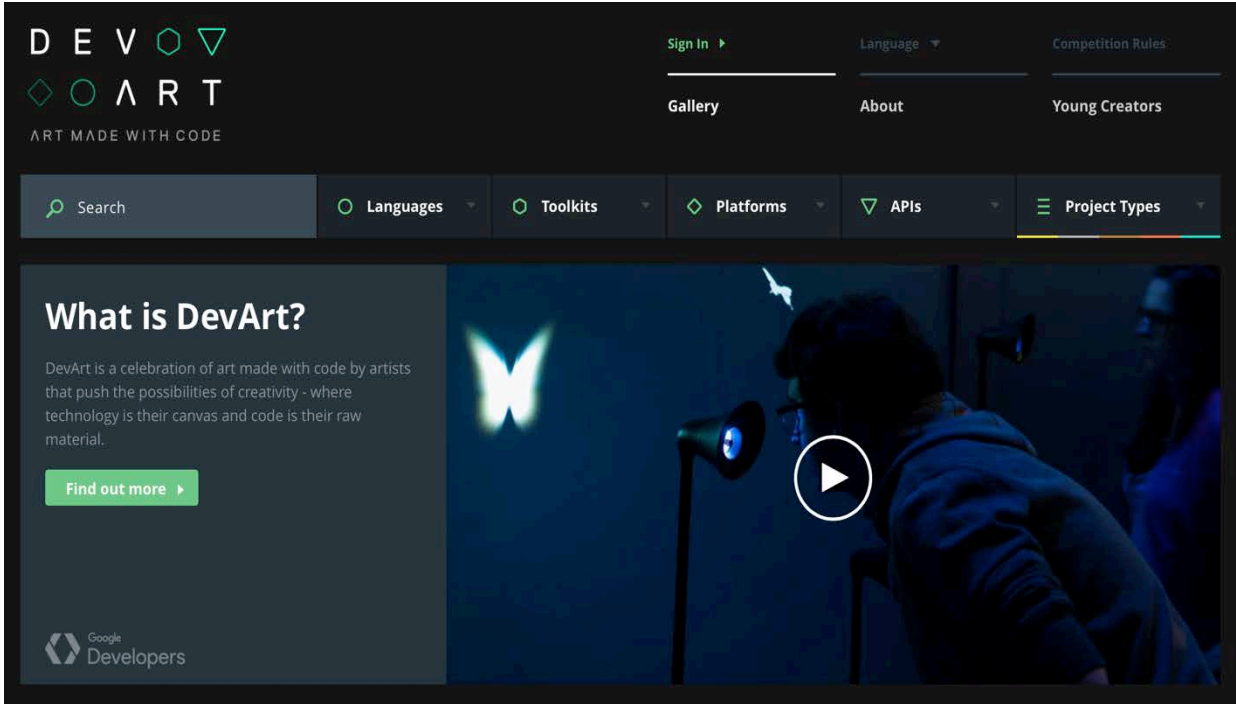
D E V
Λ R T
ART MΛDE WITH CODE

Sign In
Language
Competition Rules
Gallery
About
Young Creators

Search
Languages
Toolkits
Platforms
APIs
Project Types

What is DevArt?

DevArt is a celebration of art made with code by artists that push the possibilities of creativity - where technology is their canvas and code is their raw material.

Find out more

Google Developers